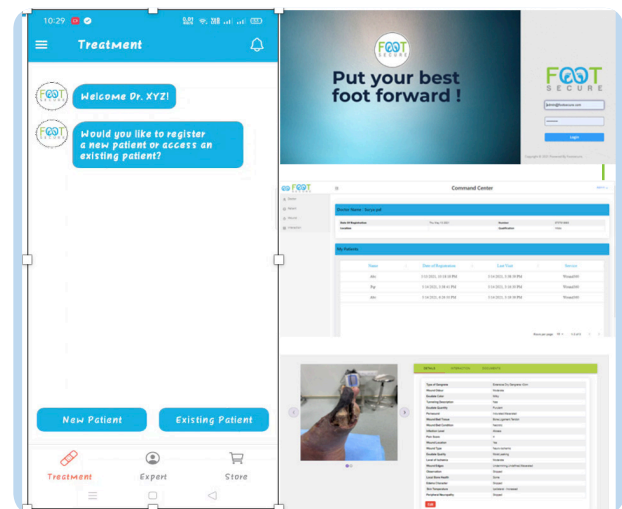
10:29

Treatment

Welcome Dr. XYZ!

Would you like to register a new patient or access an existing patient?

New Patient

Existing Patient

Treatment

Expert

Store

FOOT SECURE

Put your best foot forward !

FOOT SECURE

Login

FOOT SECURE

Command Center

Doctor Name

My Patients

| Name | Date of Registration | Last Visit | Service |
|---|---|---|---|
| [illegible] | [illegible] | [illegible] | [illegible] |
| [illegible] | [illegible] | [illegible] | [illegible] |
| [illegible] | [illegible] | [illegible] | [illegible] |